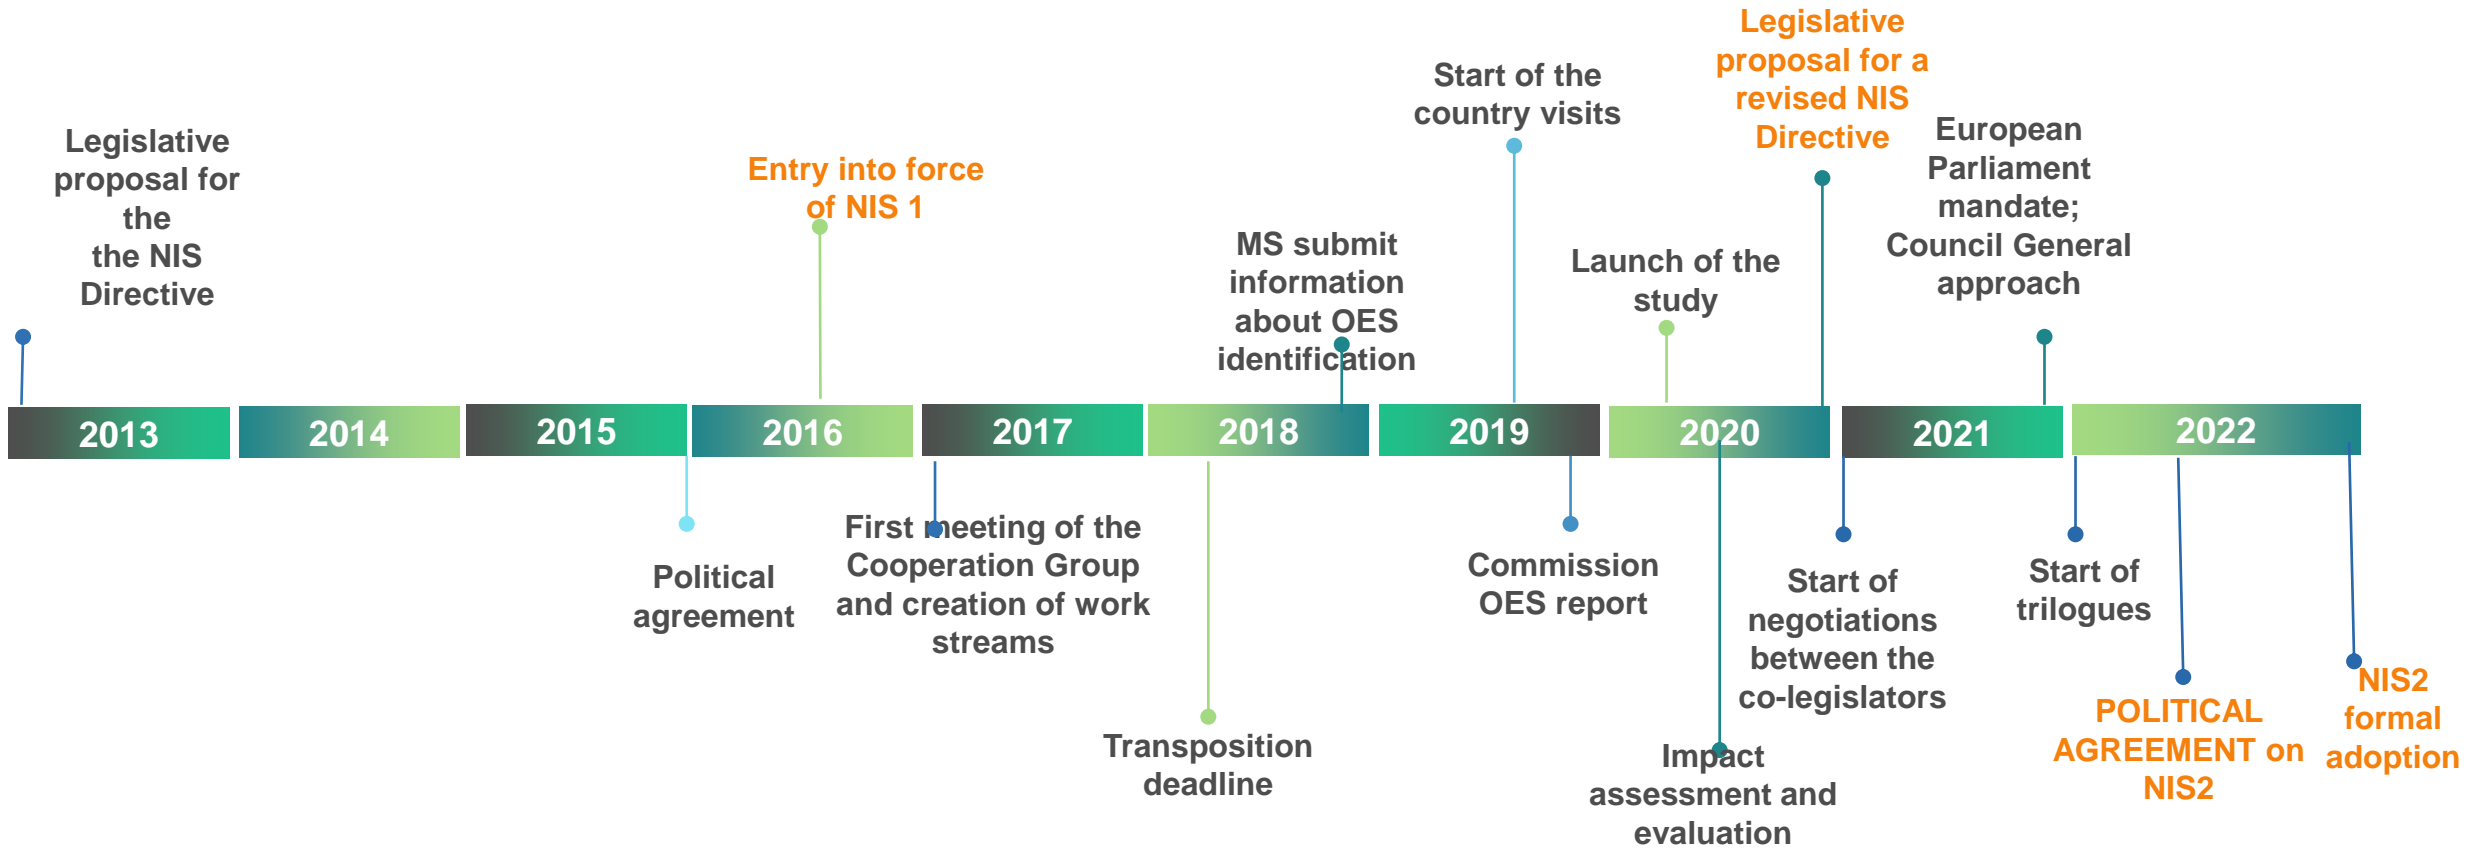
Legislative proposal for the the NIS Directive

Entry into force of NIS 1

MS submit information about OES identification

Start of the country visits

Legislative proposal for a revised NIS Directive

Launch of the study

European Parliament mandate; Council General approach

2013

2014

2015

2016

2017

2018

2019

2020

2021

2022

Political agreement

First meeting of the Cooperation Group and creation of work streams

Transposition deadline

Commission OES report

Impact assessment and evaluation

Start of negotiations between the co-legislators

Start of trilogues

POLITICAL AGREEMENT on NIS2

NIS2 formal adoption